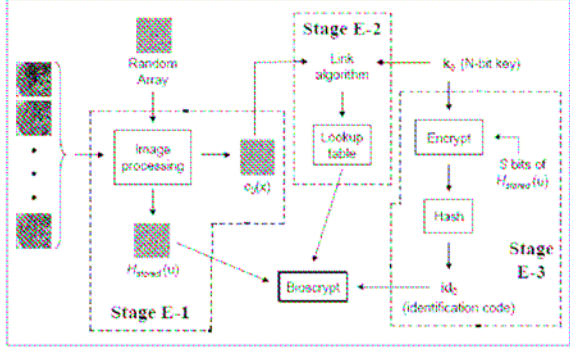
Random Array

Stage E-2

Link algorithm

$k_0$ (N-bit key)

Image processing

$c_0(x)$

Lookup table

Encrypt

S bits of $H_{stored}(u)$

Hash

$H_{stored}(u)$

Bioscrypt

$id_0$ (identification code)

Stage E-3

Stage E-1